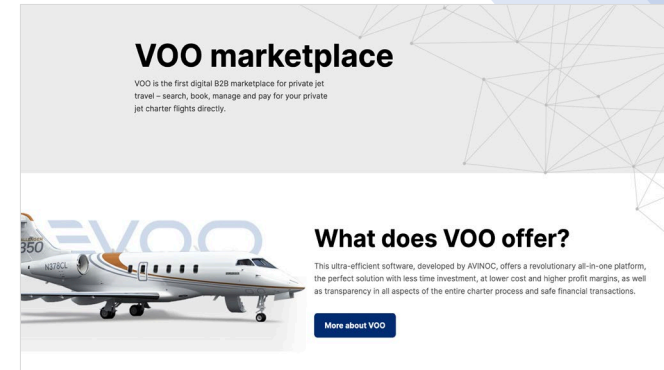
VOO marketplace

VOO is the first digital B2B marketplace for private jet travel – search, book, manage and pay for your private jet charter flights directly.

EVOO

350

N378CL

What does VOO offer?

This ultra-efficient software, developed by AVINOC, offers a revolutionary all-in-one platform, the perfect solution with less time investment, at lower cost and higher profit margins, as well as transparency in all aspects of the entire charter process and safe financial transactions.

More about VOO